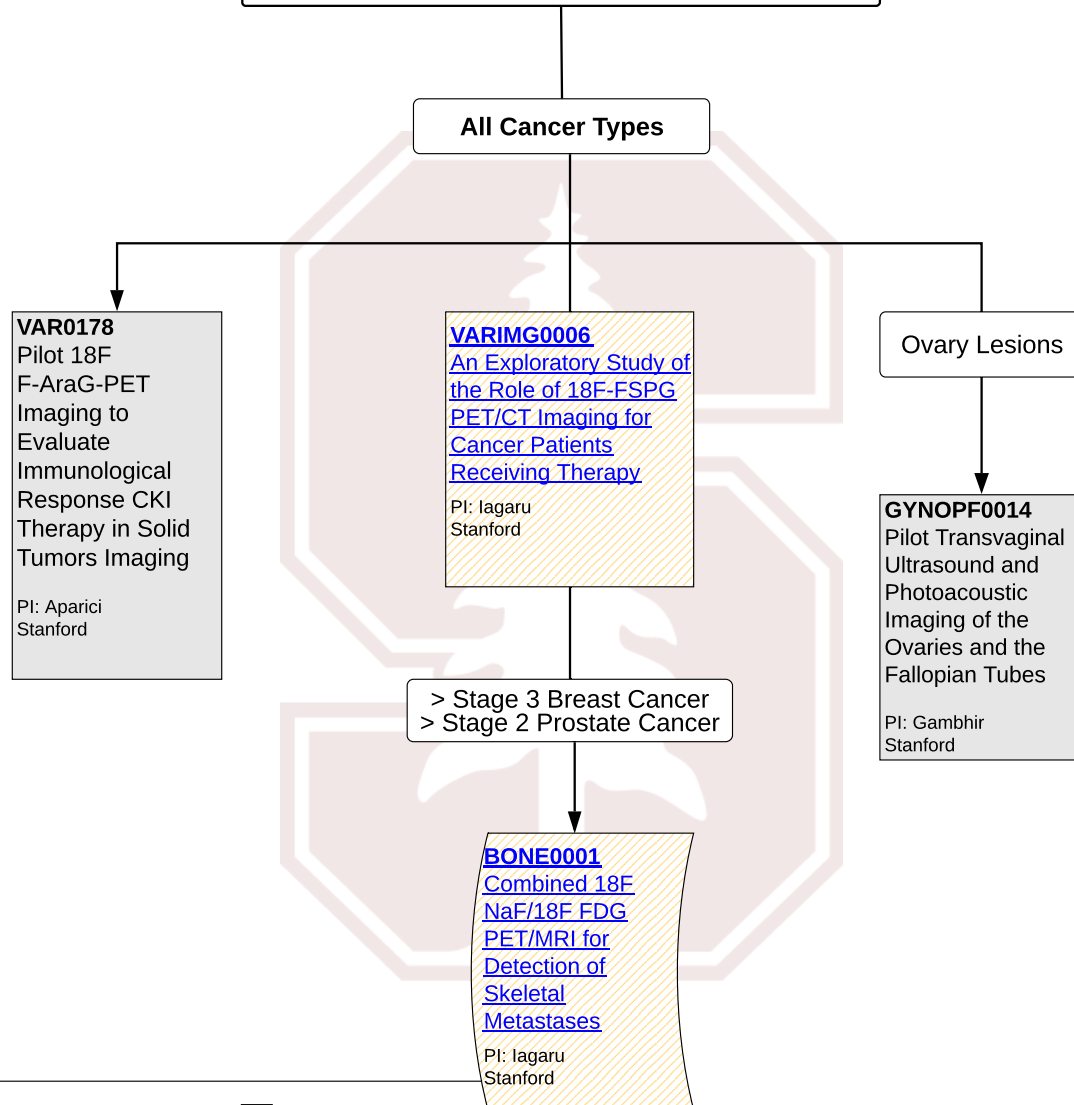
All Cancer Types

VAR0178
Pilot 18F F-AraG-PET Imaging to Evaluate Immunological Response CKI Therapy in Solid Tumors Imaging

PI: Aparici
Stanford

VARIMG0006
An Exploratory Study of the Role of 18F-FSPG PET/CT Imaging for Cancer Patients Receiving Therapy

PI: Iagaru
Stanford

Ovary Lesions

GYNOPF0014
Pilot Transvaginal Ultrasound and Photoacoustic Imaging of the Ovaries and the Fallopian Tubes

PI: Gambhir
Stanford

> Stage 3 Breast Cancer
> Stage 2 Prostate Cancer

BONE0001
Combined 18F NaF/18F FDG PET/MRI for Detection of Skeletal Metastases

PI: Iagaru
Stanford